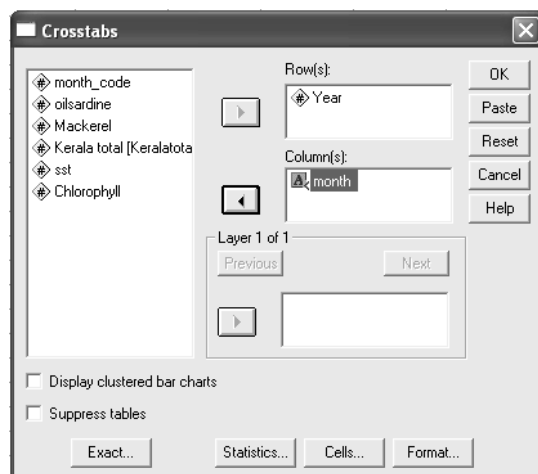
Crosstabs

month_code
oilsardine
Mackerel
Kerala total [Keralatota
sst
Chlorophyll

Row(s):
Year

Column(s):
month

OK
Paste
Reset
Cancel
Help

Layer 1 of 1
Previous
Next

Display clustered bar charts
Suppress tables

Exact...
Statistics...
Cells...
Format...